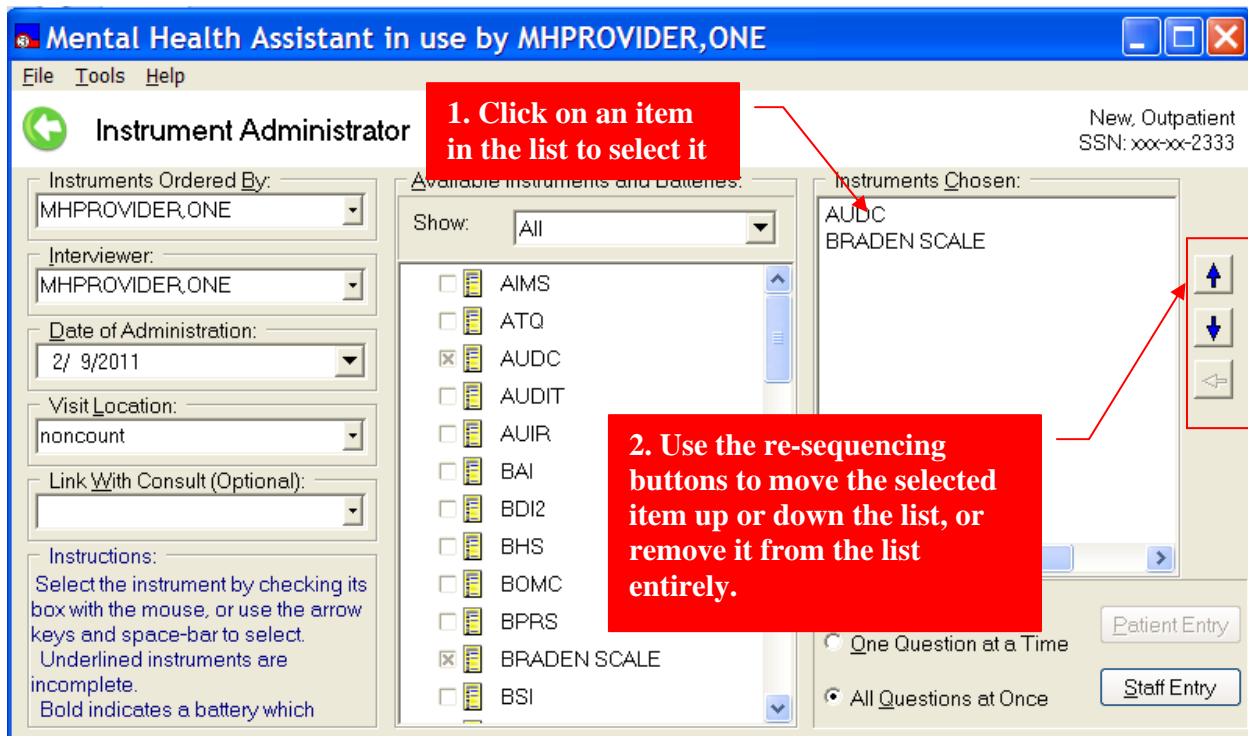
Mental Health Assistant in use by MHPROVIDER,ONE

File Tools Help

Instrument Administrator

1. Click on an item in the list to select it

New, Outpatient
SSN: xxx-xx-2333

Instruments Ordered By:
MHPROVIDER,ONE

Interviewer:
MHPROVIDER,ONE

Date of Administration:
2/ 9/2011

Visit Location:
noncount

Link With Consult (Optional):

Instructions:
Select the instrument by checking its box with the mouse, or use the arrow keys and space-bar to select.
Underlined instruments are incomplete.
Bold indicates a battery which

Available Instruments and Batteries:
Show: All

AIMS
ATQ
AUDC
AUDIT
AUIR
BAI
BDI2
BHS
BOMC
BPRS
BRADEN SCALE
BSI

Instruments Chosen:
AUDC
BRADEN SCALE

2. Use the re-sequencing buttons to move the selected item up or down the list, or remove it from the list entirely.

One Question at a Time
All Questions at Once

Patient Entry
Staff Entry